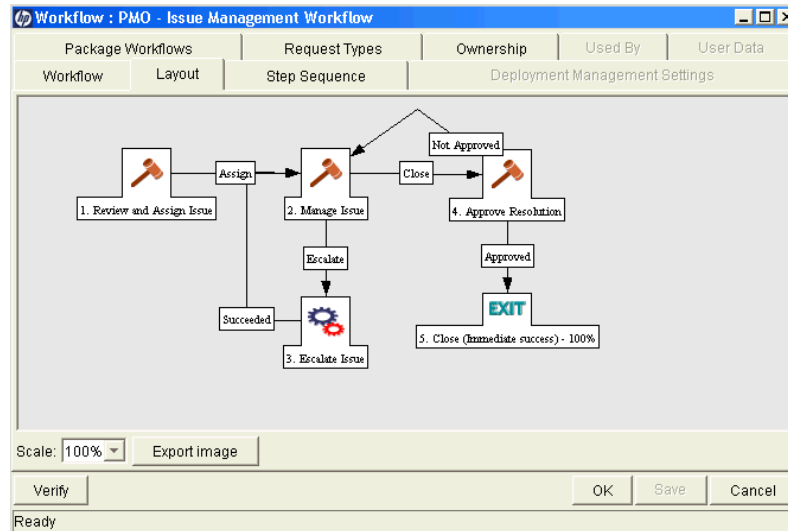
Workflow : PMO - Issue Management Workflow

Package Workflows
Request Types
Ownership
Used By
User Data
Workflow
Layout
Step Sequence
Deployment Management Settings

Not Approved
Assign
Close
1. Review and Assign Issue
2. Manage Issue
4. Approve Resolution
Escalate
Approved
Succeeded
EXIT
3. Escalate Issue
5. Close (Immediate success) - 100%

Scale: 100%
Export image

Verify
OK
Save
Cancel

Ready